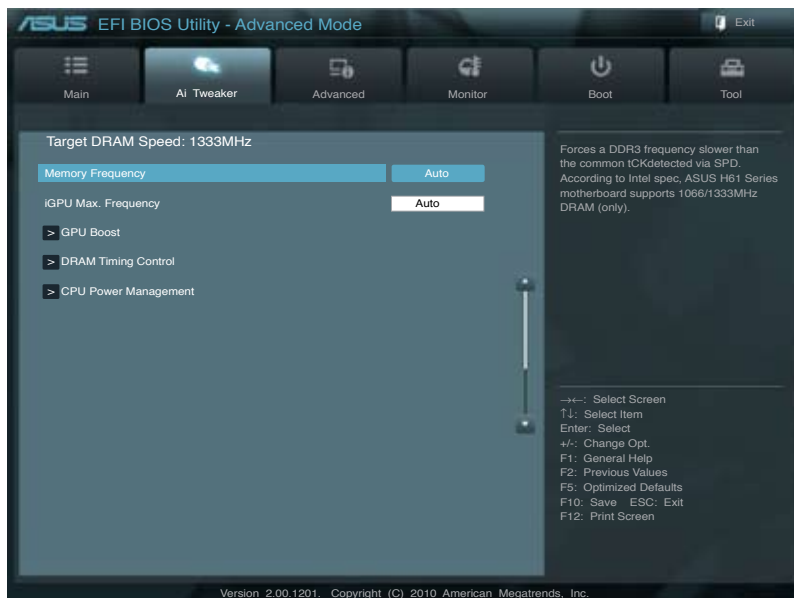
ASUS EFI BIOS Utility - Advanced Mode

Exit

Main

Ai Tweaker

Advanced

Monitor

Boot

Tool

Target DRAM Speed: 1333MHz

Memory Frequency Auto

iGPU Max. Frequency Auto

> GPU Boost

> DRAM Timing Control

> CPU Power Management

Forces a DDR3 frequency slower than the common tCKdetected via SPD. According to Intel spec, ASUS H61 Series motherboard supports 1066/1333MHz DRAM (only).

→←: Select Screen
↑↓: Select Item
Enter: Select
+/-: Change Opt.
F1: General Help
F2: Previous Values
F5: Optimized Defaults
F10: Save ESC: Exit
F12: Print Screen

Version 2.00.1201. Copyright (C) 2010 American Megatrends, Inc.